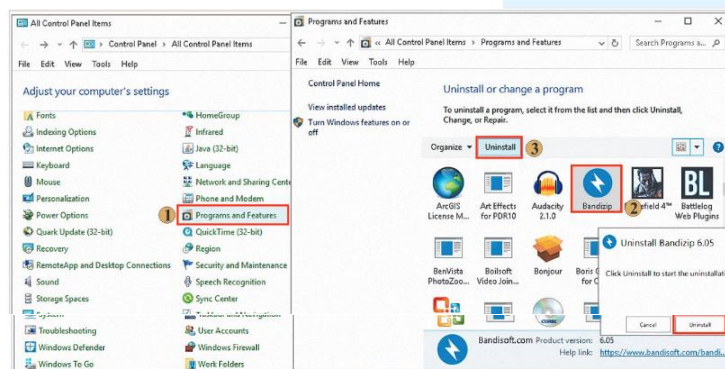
All Control Panel Items

← → ↑ > Control Panel > All Control Panel Items

File Edit View Tools Help

Adjust your computer's settings

Fonts
Indexing Options
Internet Options
Keyboard
Mouse
Personalization
Power Options
Quark Update (32-bit)
Recovery
RemoteApp and Desktop Connections
Sound
Storage Spaces
System
Troubleshooting
Windows Defender
Windows To Go

HomeGroup
Infrared
Java (32-bit)
Language
Network and Sharing Cente
Phone and Modem
1 Programs and Features
QuickTime (32-bit)
Region
Security and Maintenance
Speech Recognition
Sync Center
Taskbar and Navigation
User Accounts
Windows Firewall
Work Folders

Programs and Features

← → ↑ « All Control Panel Items > Programs and Features

Search Programs a...

File Edit View Tools Help

Control Panel Home
View installed updates
Turn Windows features on or off

Uninstall or change a program

To uninstall a program, select it from the list and then click Uninstall, Change, or Repair.

Organize ▾ Uninstall 3

ArcGIS License M...
Art Effects for PDR10
Audacity 2.1.0
Bandizip 2
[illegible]field 4™
Battlelog Web Plugins
BenVista PhotoZoo...
Boilsoft Video Join...
Bonjour
Boris F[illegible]

Uninstall Bandizip 6.05

Click Uninstall to start the uninstallati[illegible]

Cancel
Uninstall

Bandisoft.com Product version: 6.05
Help link: https://www.bandisoft.com/bandi...